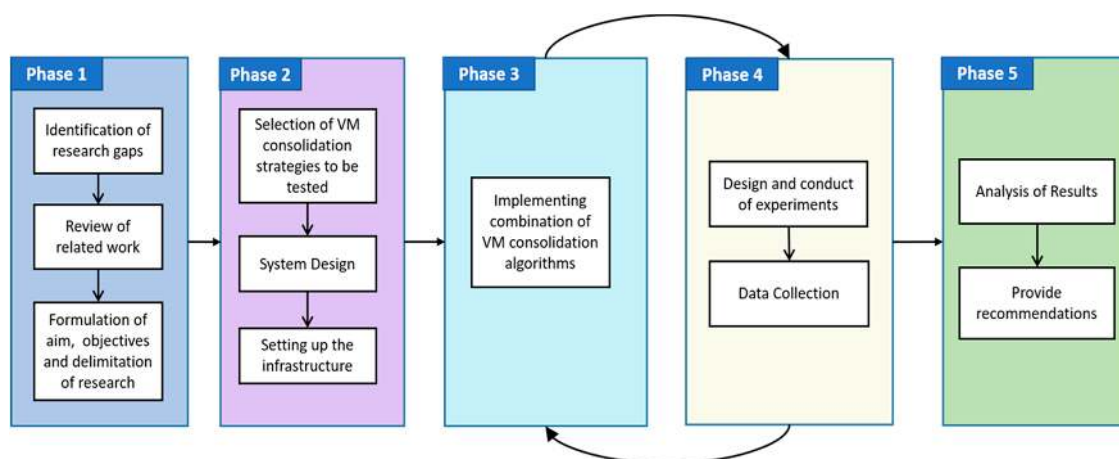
Phase 1

Identification of research gaps

Review of related work

Formulation of aim, objectives and delimitation of research

Phase 2

Selection of VM consolidation strategies to be tested

System Design

Setting up the infrastructure

Phase 3

Implementing combination of VM consolidation algorithms

Phase 4

Design and conduct of experiments

Data Collection

Phase 5

Analysis of Results

Provide recommendations